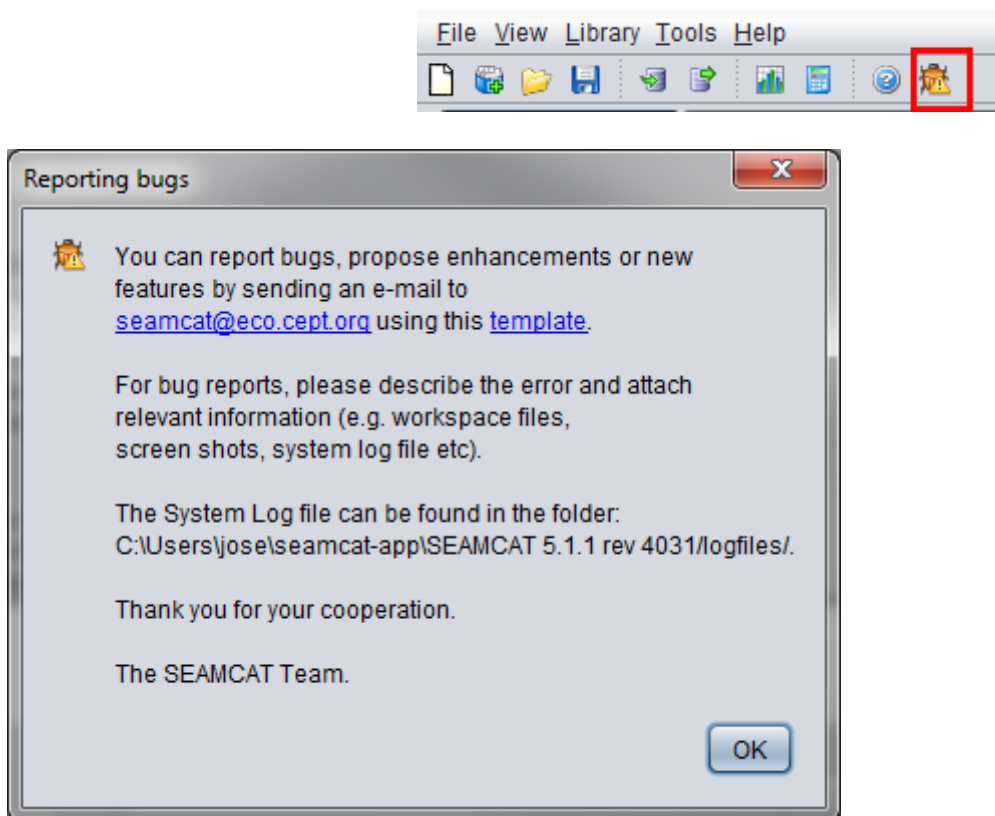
File View Library Tools Help

Reporting bugs

You can report bugs, propose enhancements or new features by sending an e-mail to seamcat@eco.cept.org using this template.

For bug reports, please describe the error and attach relevant information (e.g. workspace files, screen shots, system log file etc).

The System Log file can be found in the folder: C:\Users\jose\seamcat-app\SEAMCAT 5.1.1 rev 4031/logfiles/.

Thank you for your cooperation.

The SEAMCAT Team.

OK